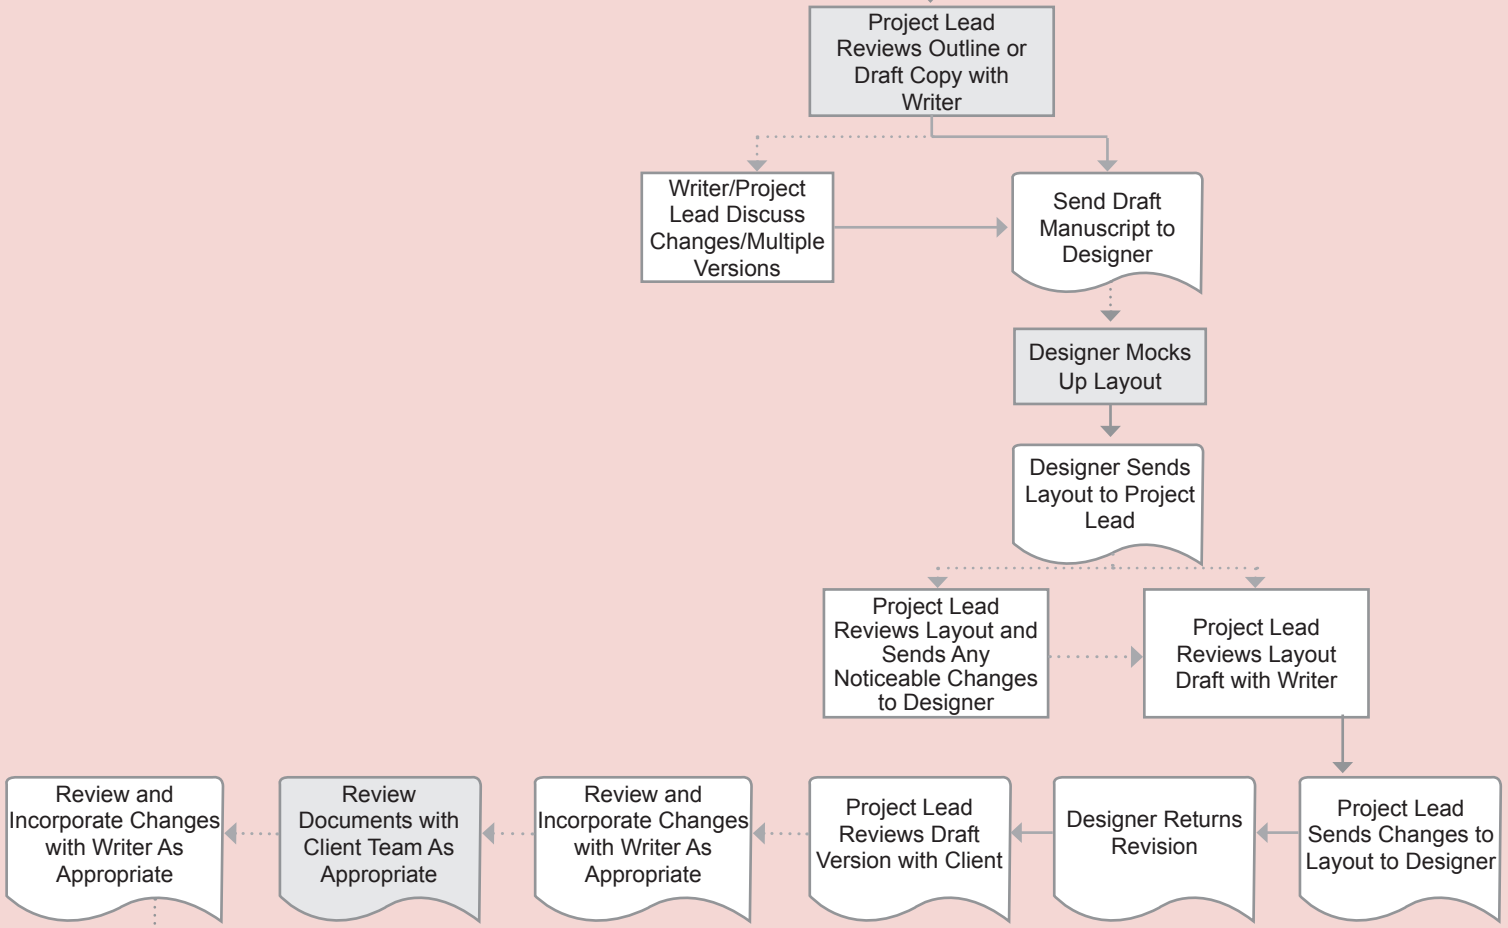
Project Lead Reviews Outline or Draft Copy with Writer

Writer/Project Lead Discuss Changes/Multiple Versions

Send Draft Manuscript to Designer

Designer Mocks Up Layout

Designer Sends Layout to Project Lead

Project Lead Reviews Layout and Sends Any Noticeable Changes to Designer

Project Lead Reviews Layout Draft with Writer

Project Lead Sends Changes to Layout to Designer

Designer Returns Revision

Project Lead Reviews Draft Version with Client

Review and Incorporate Changes with Writer As Appropriate

Review Documents with Client Team As Appropriate

Review and Incorporate Changes with Writer As Appropriate